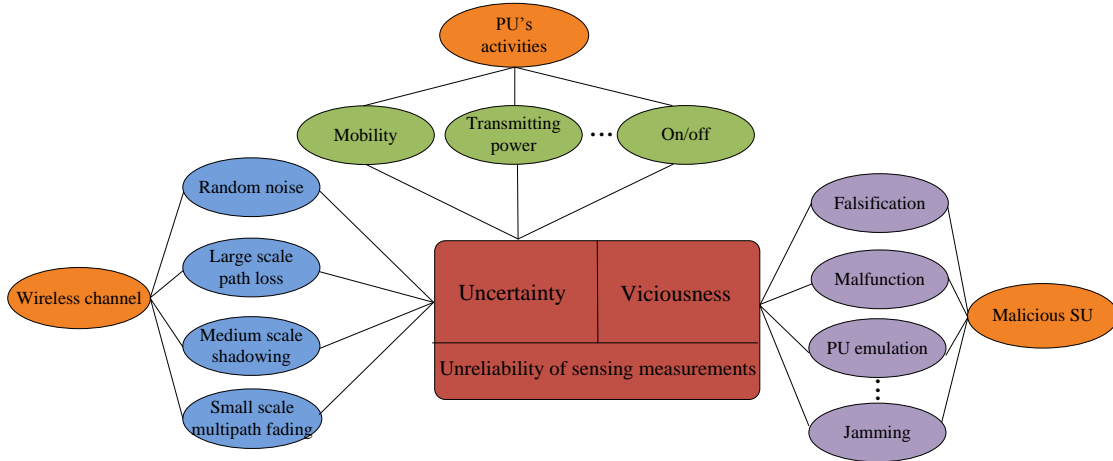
PU's activities

Mobility

Transmitting power

...

On/off

Random noise

Large scale path loss

Medium scale shadowing

Small scale multipath fading

Wireless channel

Uncertainty

Viciousness

Unreliability of sensing measurements

Falsification

Malfunction

PU emulation

⋮

Jamming

Malicious SU